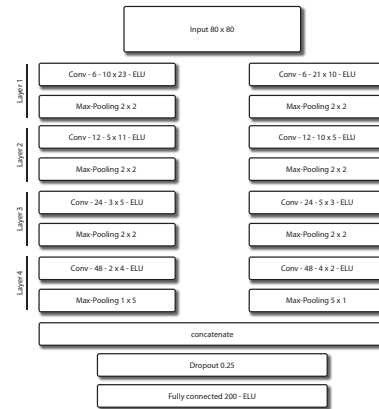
Input 80 x 80

Layer 1

Conv - 6 - 10 x 23 - ELU

Max-Pooling 2 x 2

Conv - 6 - 21 x 10 - ELU

Max-Pooling 2 x 2

Layer 2

Conv - 12 - 5 x 11 - ELU

Max-Pooling 2 x 2

Conv - 12 - 10 x 5 - ELU

Max-Pooling 2 x 2

Layer 3

Conv - 24 - 3 x 5 - ELU

Max-Pooling 2 x 2

Conv - 24 - 5 x 3 - ELU

Max-Pooling 2 x 2

Layer 4

Conv - 48 - 2 x 4 - ELU

Max-Pooling 1 x 5

Conv - 48 - 4 x 2 - ELU

Max-Pooling 5 x 1

concatenate

Dropout 0.25

Fully connected 200 - ELU